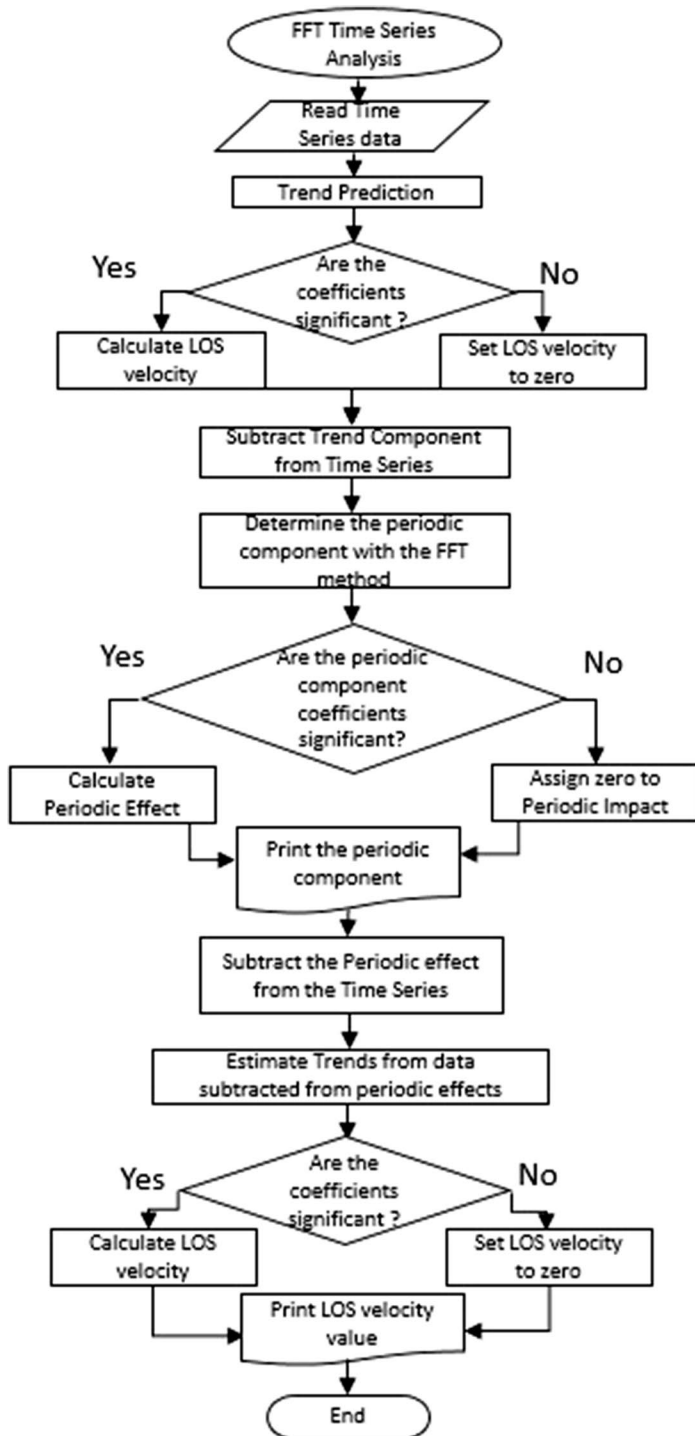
FFT Time Series Analysis

Read Time Series data

Trend Prediction

Yes

Are the coefficients significant ?

No

Calculate LOS velocity

Set LOS velocity to zero

Subtract Trend Component from Time Series

Determine the periodic component with the FFT method

Yes

Are the periodic component coefficients significant?

No

Calculate Periodic Effect

Assign zero to Periodic Impact

Print the periodic component

Subtract the Periodic effect from the Time Series

Estimate Trends from data subtracted from periodic effects

Yes

Are the coefficients significant ?

No

Calculate LOS velocity

Set LOS velocity to zero

Print LOS velocity value

End